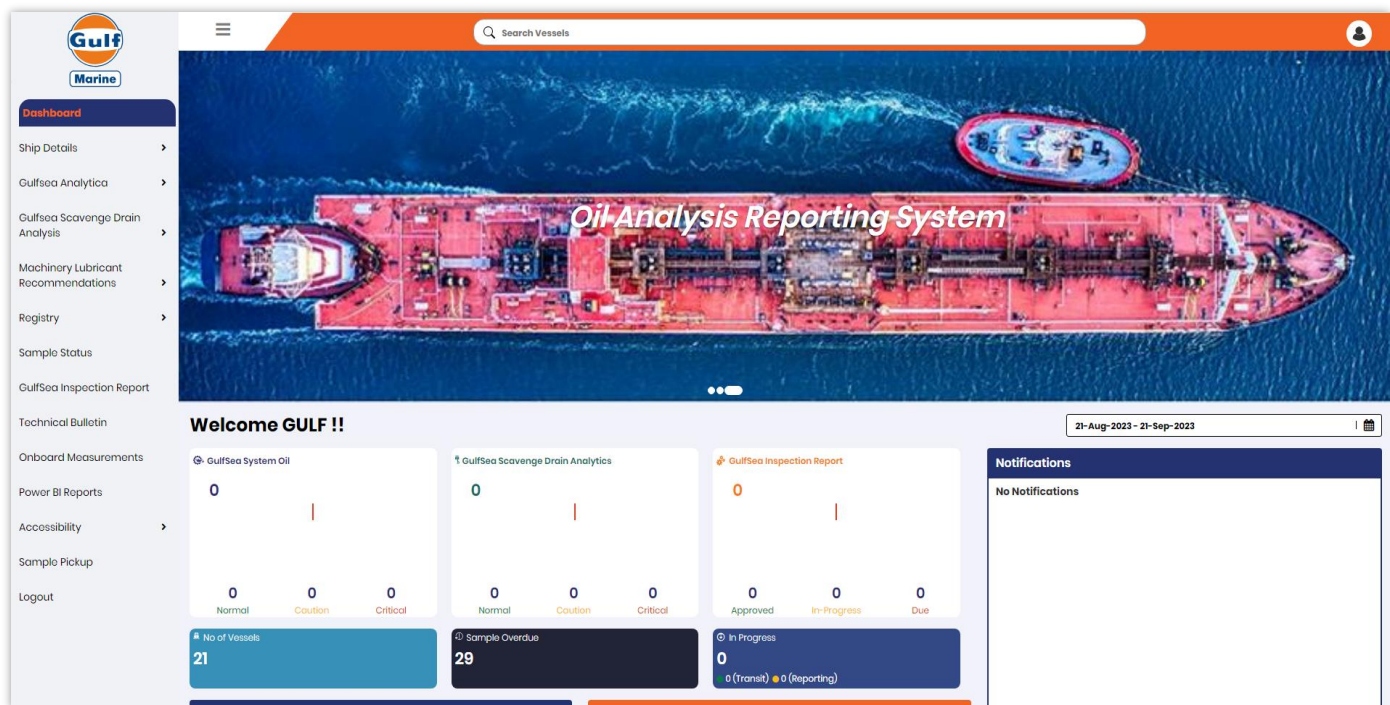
Gulf
Marine

Dashboard
Ship Details
Gulfsea Analytica
Gulfsea Scavenge Drain Analysis
Machinery Lubricant Recommendations
Registry
Sample Status
GulfSea Inspection Report
Technical Bulletin
Onboard Measurements
Power BI Reports
Accessibility
Sample Pickup
Logout

Search Vessels

Oil Analysis Reporting System

Welcome GULF !!

21-Aug-2023 - 21-Sep-2023

GulfSea System Oil
0
0 Normal
0 Caution
0 Critical

GulfSea Scavenge Drain Analytics
0
0 Normal
0 Caution
0 Critical

GulfSea Inspection Report
0
0 Approved
0 In-Progress
0 Due

Notifications
No Notifications

No of Vessels
21

Sample Overdue
29

In Progress
0
0 (Transit) 0 (Reporting)